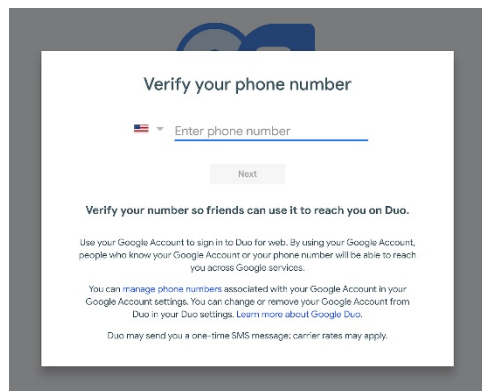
Verify your phone number

Enter phone number

Next

Verify your number so friends can use it to reach you on Duo.

Use your Google Account to sign in to Duo for web. By using your Google Account, people who know your Google Account or your phone number will be able to reach you across Google services.

You can manage phone numbers associated with your Google Account in your Google Account settings. You can change or remove your Google Account from Duo in your Duo settings. Learn more about Google Duo.

Duo may send you a one-time SMS message; carrier rates may apply.